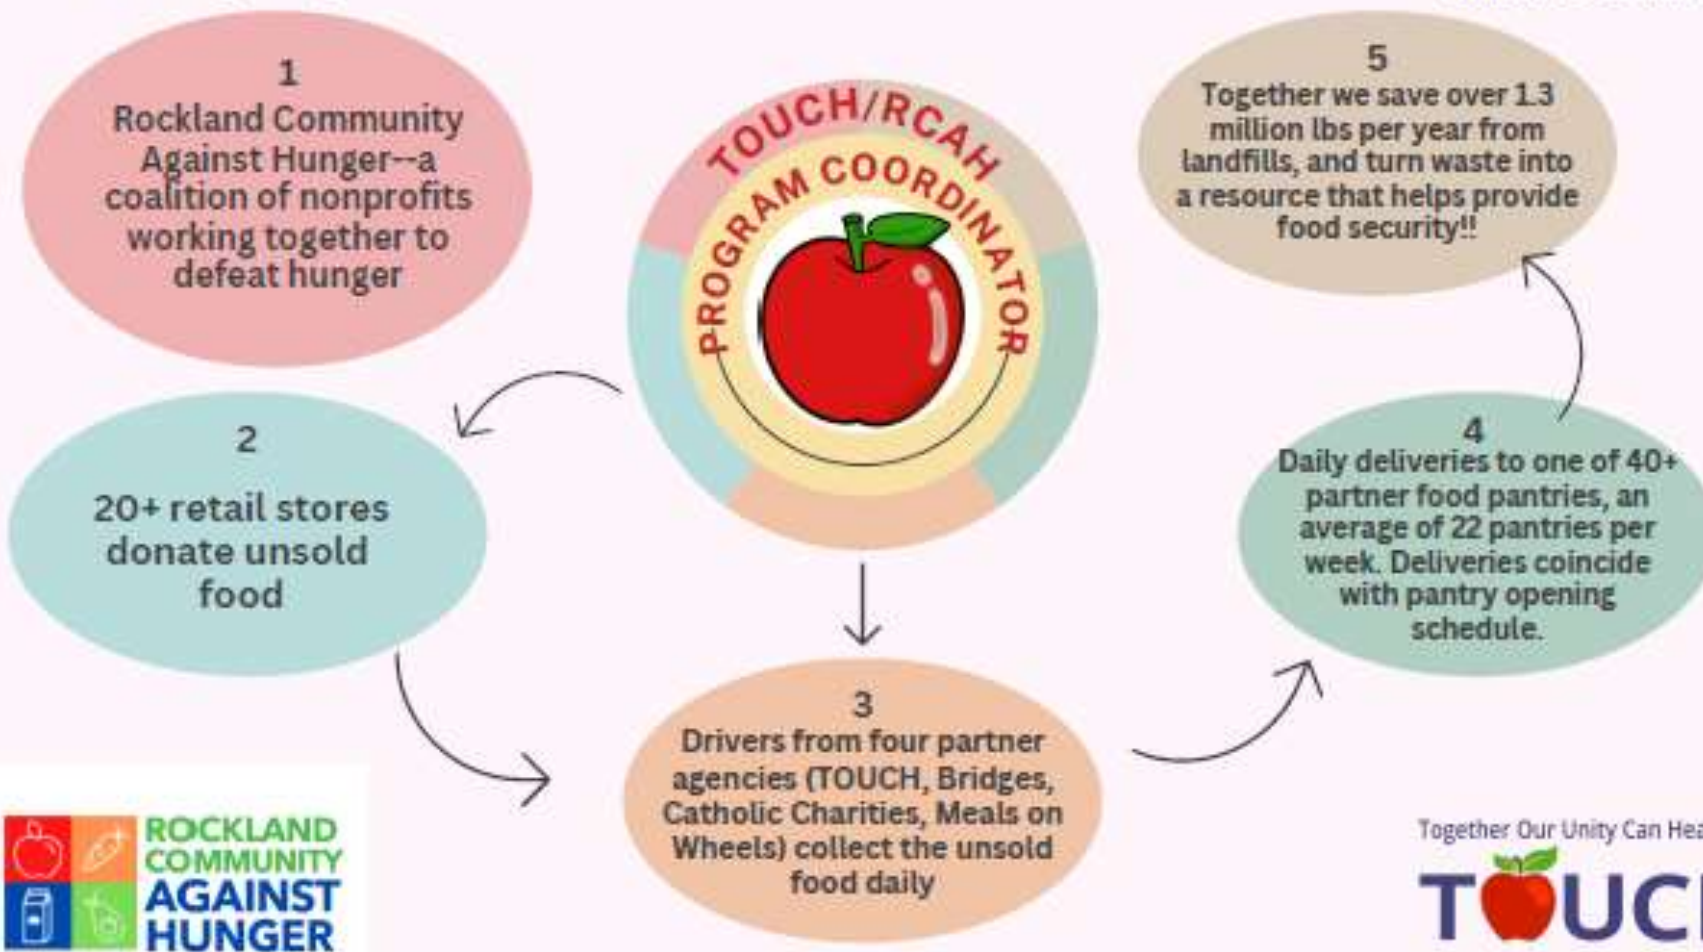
1
Rockland Community Against Hunger--a coalition of nonprofits working together to defeat hunger

TOUCH/RCAH
PROGRAM COORDINATOR

5
Together we save over 1.3 million lbs per year from landfills, and turn waste into a resource that helps provide food security!!

2
20+ retail stores donate unsold food

4
Daily deliveries to one of 40+ partner food pantries, an average of 22 pantries per week. Deliveries coincide with pantry opening schedule.

3
Drivers from four partner agencies (TOUCH, Bridges, Catholic Charities, Meals on Wheels) collect the unsold food daily

ROCKLAND COMMUNITY AGAINST HUNGER

Together Our Unity Can Hea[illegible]
TOUC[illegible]